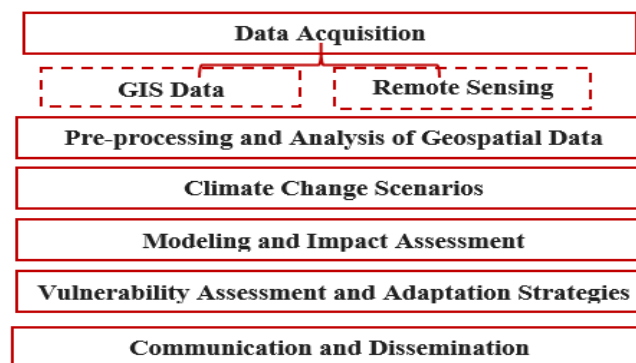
Data Acquisition

GIS Data

Remote Sensing

Pre-processing and Analysis of Geospatial Data

Climate Change Scenarios

Modeling and Impact Assessment

Vulnerability Assessment and Adaptation Strategies

Communication and Dissemination